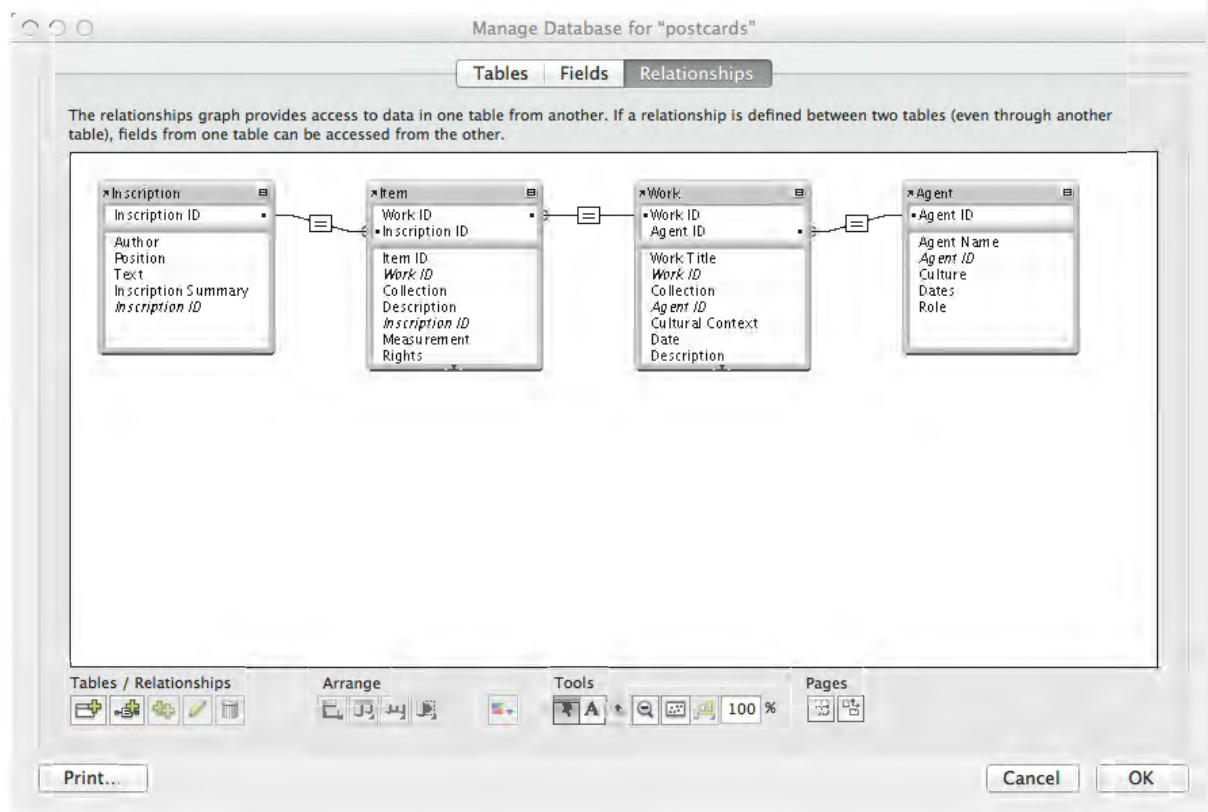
Manage Database for "postcards"

Tables | Fields | Relationships

The relationships graph provides access to data in one table from another. If a relationship is defined between two tables (even through another table), fields from one table can be accessed from the other.

Inscription
Inscription ID
Author
Position
Text
Inscription Summary
Inscription ID

Item
Work ID
Inscription ID
Item ID
Work ID
Collection
Description
Inscription ID
Measurement
Rights

Work
Work ID
Agent ID
Work Title
Work ID
Collection
Agent ID
Cultural Context
Date
Description

Agent
Agent ID
Agent Name
Agent ID
Culture
Dates
Role

Tables / Relationships
Arrange
Tools
100 %
Pages

Print...
Cancel
OK